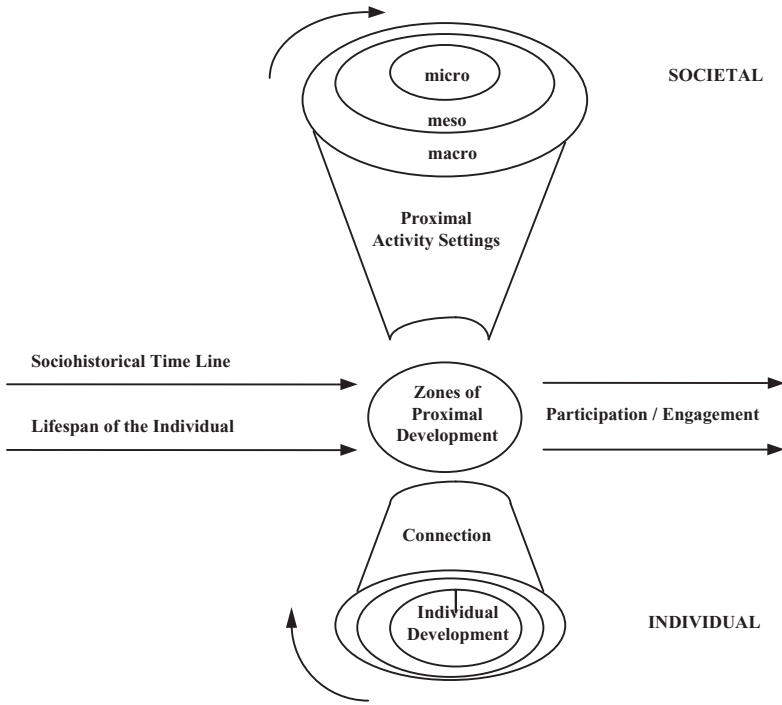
micro

meso

macro

SOCIETAL

Proximal Activity Settings

Sociohistorical Time Line

Lifespan of the Individual

Zones of Proximal Development

Participation / Engagement

Connection

Individual Development

INDIVIDUAL